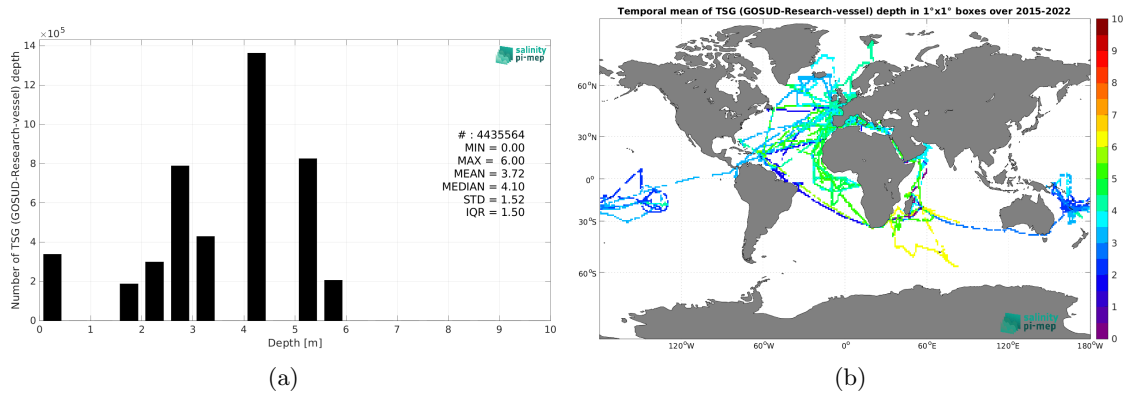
$\times 10^5$

salinity pi-mep

Number of TSG (GOSUD-Research-vessel) depth

14
12
10
8
6
4
2
0

# : 4435564
MIN = 0.00
MAX = 6.00
MEAN = 3.72
MEDIAN = 4.10
STD = 1.52
IQR = 1.50

0 1 2 3 4 5 6 7 8 9 10
Depth [m]

(a)

Temporal mean of TSG (GOSUD-Research-vessel) depth in 1°x1° boxes over 2015-2022

60°N
30°N
0°
30°S
60°S

120°W 60°W 0° 60°E 120°E 180°W

10
9
8
7
6
5
4
3
2
1
0

salinity pi-mep

(b)